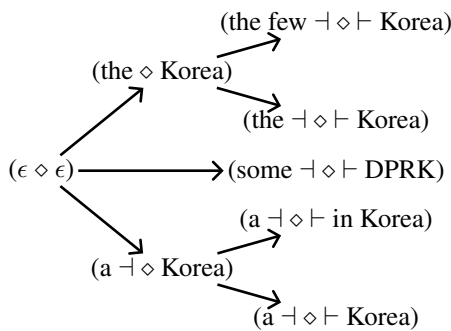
(the few $\dashv \diamond \vdash$ Korea)

(the $\diamond$ Korea)

(the $\dashv \diamond \vdash$ Korea)

$(\epsilon \diamond \epsilon)$

(some $\dashv \diamond \vdash$ DPRK)

(a $\dashv \diamond \vdash$ in Korea)

(a $\dashv \diamond$ Korea)

(a $\dashv \diamond \vdash$ Korea)